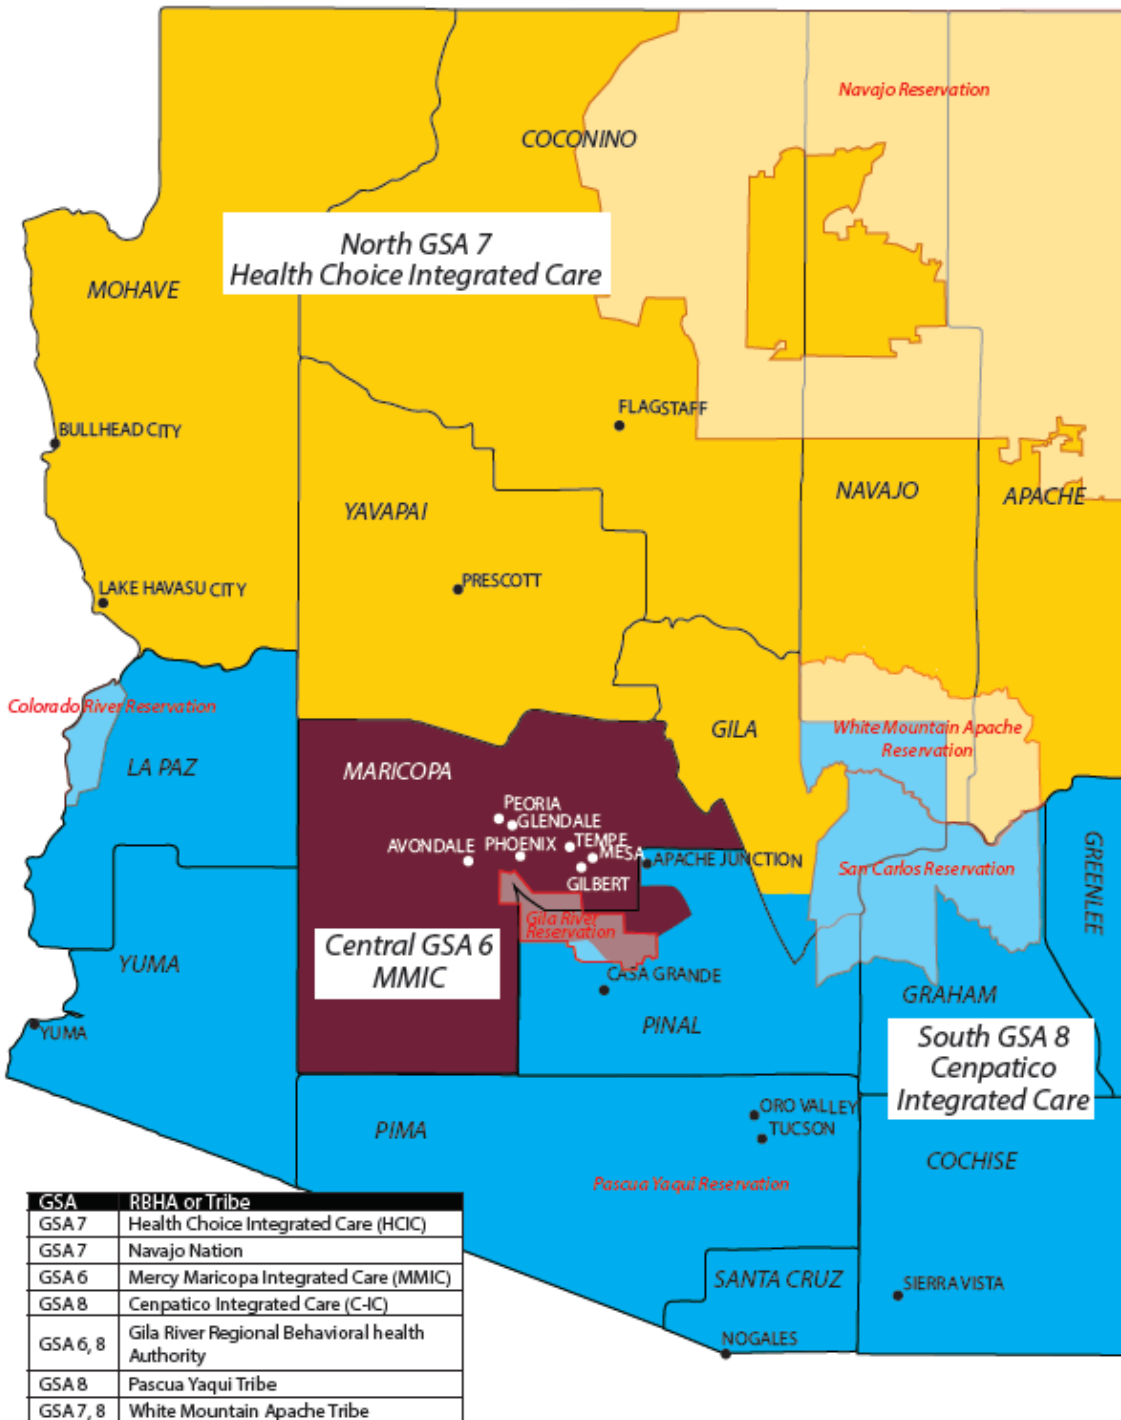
Navajo Reservation

COCONINO

North GSA 7
Health Choice Integrated Care

MOHAVE

BULLHEAD CITY

FLAGSTAFF

NAVAJO

APACHE

YAVAPAI

PRESCOTT

LAKE HAVASU CITY

Colorado River Reservation

LA PAZ

MARICOPA

GILA

White Mountain Apache Reservation

PEORIA
GLENDALE
AVONDALE
PHOENIX
TEMPE
MESA
APACHE JUNCTION
GILBERT

San Carlos Reservation

GREENLEE

Gila River Reservation

Central GSA 6
MMIC

YUMA

CASA GRANDE

GRAHAM

YUMA

PINAL

South GSA 8
Cenpatico
Integrated Care

PIMA

ORO VALLEY
TUCSON

COCHISE

Pascua Yaqui Reservation

SANTA CRUZ

SIERRA VISTA

NOGALES

| GSA | RBHA or Tribe |
|---|---|
| GSA 7 | Health Choice Integrated Care (HCIC) |
| GSA 7 | Navajo Nation |
| GSA 6 | Mercy Maricopa Integrated Care (MMIC) |
| GSA 8 | Cenpatico Integrated Care (C-IC) |
| GSA 6, 8 | Gila River Regional Behavioral health Authority |
| GSA 8 | Pascua Yaqui Tribe |
| GSA 7, 8 | White Mountain Apache Tribe |